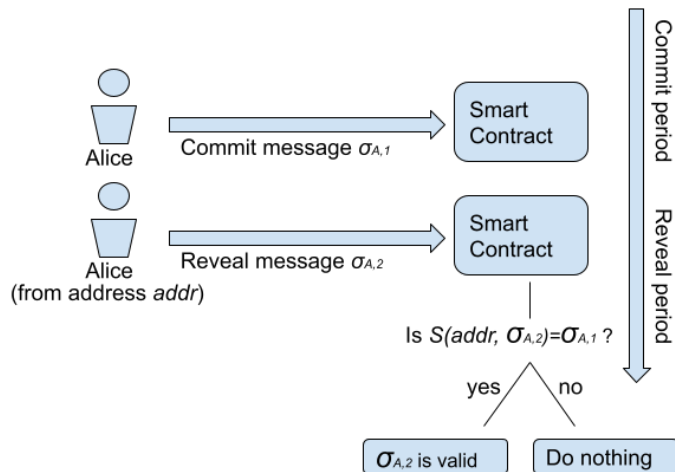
Alice

Commit message $\sigma_{A,1}$

Smart Contract

Alice
(from address *addr*)

Reveal message $\sigma_{A,2}$

Smart Contract

Is $S(addr, \sigma_{A,2})=\sigma_{A,1}$ ?

yes

no

$\sigma_{A,2}$ is valid

Do nothing

Commit period

Reveal period